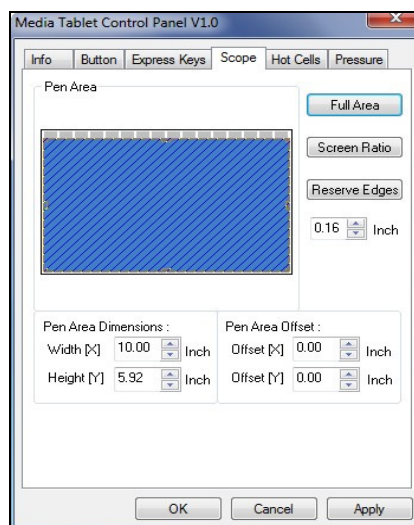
Media Tablet Control Panel V1.0

Info | Button | Express Keys | Scope | Hot Cells | Pressure

Pen Area

Full Area

Screen Ratio

Reserve Edges

0.16 Inch

Pen Area Dimensions :

Width [X] 10.00 Inch

Height [Y] 5.92 Inch

Pen Area Offset :

Offset [X] 0.00 Inch

Offset [Y] 0.00 Inch

OK | Cancel | Apply